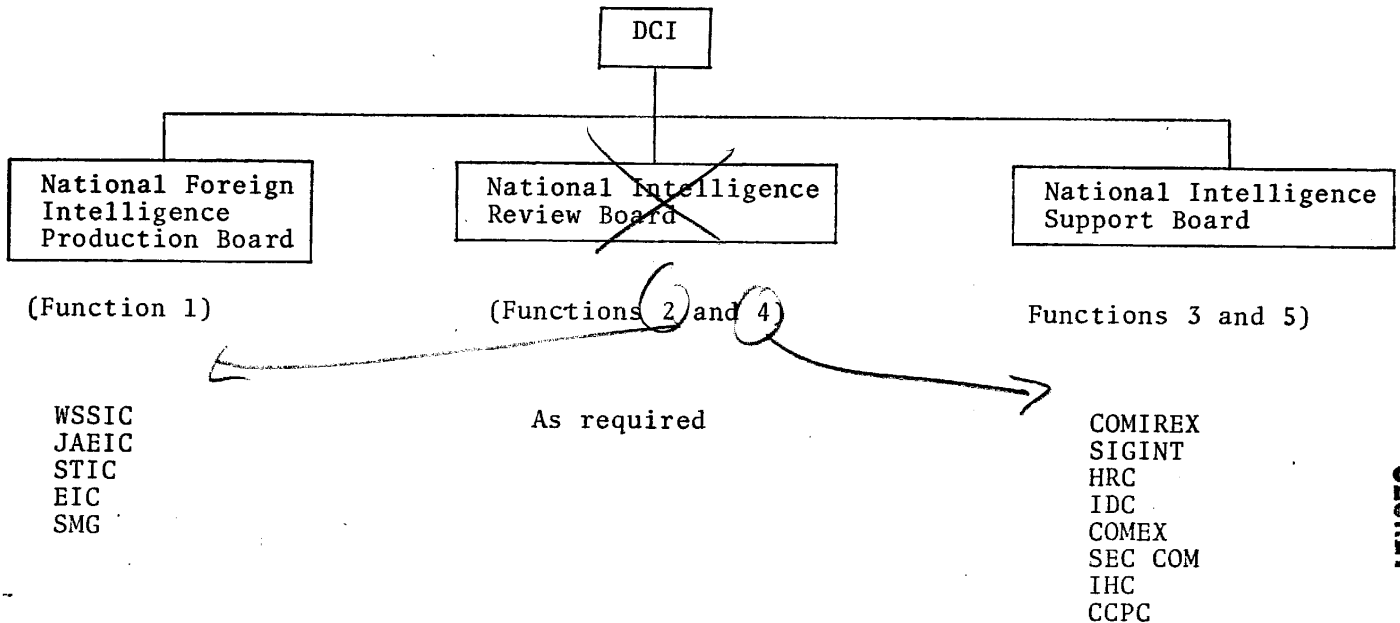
DCI

National Foreign Intelligence Production Board

National Intelligence Review Board

National Intelligence Support Board

(Function 1)

(Functions 2 and 4)

Functions 3 and 5)

WSSIC
JAEIC
STIC
EIC
SMG

As required

COMIREX
SIGINT
HRC
IDC
COMEX
SEC COM
IHC
CCPC